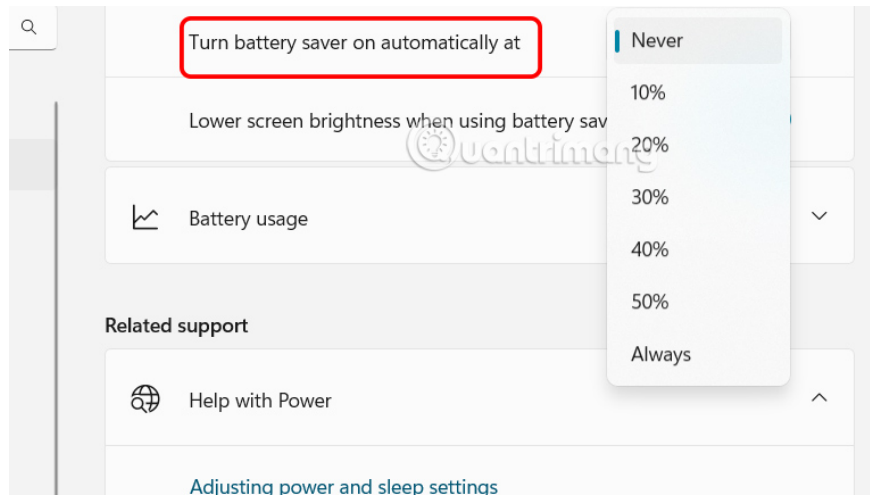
Turn battery saver on automatically at

Lower screen brightness when using battery sav

Battery usage

Related support

Help with Power

Adjusting power and sleep settings

Never
10%
20%
30%
40%
50%
Always

Quantrimang